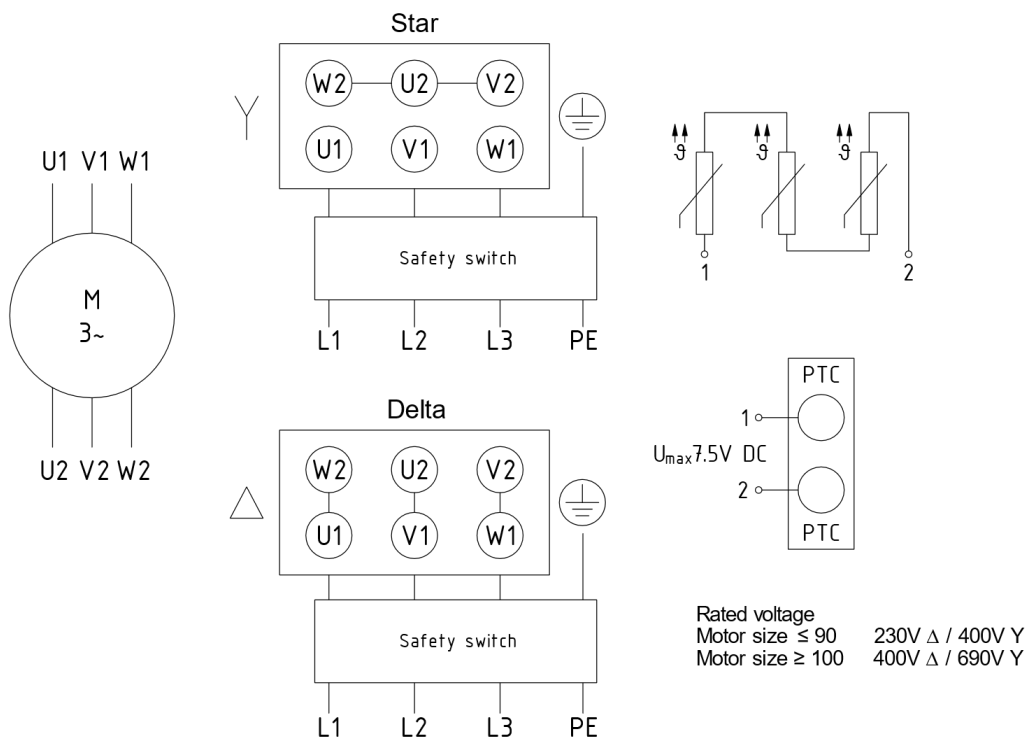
Star

Y

W2 U2 V2
U1 V1 W1

U1 V1 W1

M
3~

U2 V2 W2

Safety switch

L1 L2 L3 PE

ϑ ϑ ϑ

1 2

Delta

W2 U2 V2
U1 V1 W1

Safety switch

L1 L2 L3 PE

PTC
1
$U_{max}$7.5V DC
2
PTC

Rated voltage
Motor size ≤ 90 230V Δ / 400V Y
Motor size ≥ 100 400V Δ / 690V Y